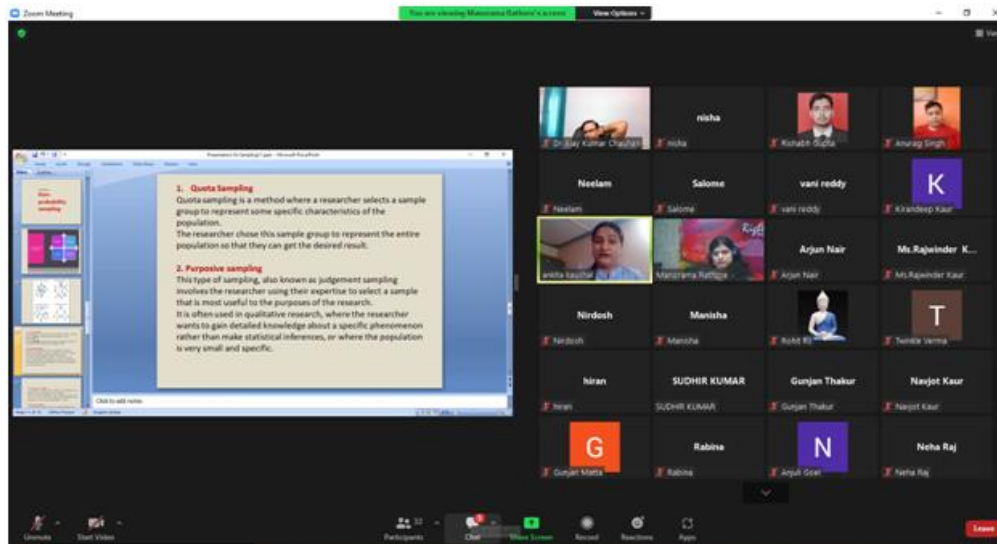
Zoom Meeting

You are viewing Manorama Rathore's screen

View Options

1. Quota Sampling

Quota sampling is a method where a researcher selects a sample group to represent some specific characteristics of the population.

The researcher chose this sample group to represent the entire population so that they can get the desired result.

2. Purposive sampling

This type of sampling, also known as judgement sampling involves the researcher using their expertise to select a sample that is most useful to the purposes of the research.

It is often used in qualitative research, where the researcher wants to gain detailed knowledge about a specific phenomenon rather than make statistical inferences, or where the population is very small and specific.

Click to add notes

Dr. Vijay Kumar Chauhan

nisha

nisha

Rishabh Gupta

Anurag Singh

Neelam

Neelam

Salome

Salome

vani reddy

vani reddy

K

Kirandeep Kaur

ankita kaushal

Manorama Rathore

Arjun Nair

Arjun Nair

Ms.Rajwinder K...

Ms.Rajwinder Kaur

Nirdosh

Nirdosh

Manisha

Manisha

Rohit

T

Twinkle Verma

hiran

hiran

SUDHIR KUMAR

SUDHIR KUMAR

Gunjan Thakur

Gunjan Thakur

Navjot Kaur

Navjot Kaur

G

Gunjan Matta

Rabina

Rabina

N

Anjuli Goel

Neha Raj

Neha Raj

Unmute

Start Video

Participants

Chat

Share Screen

Record

Reactions

Apps

Leave